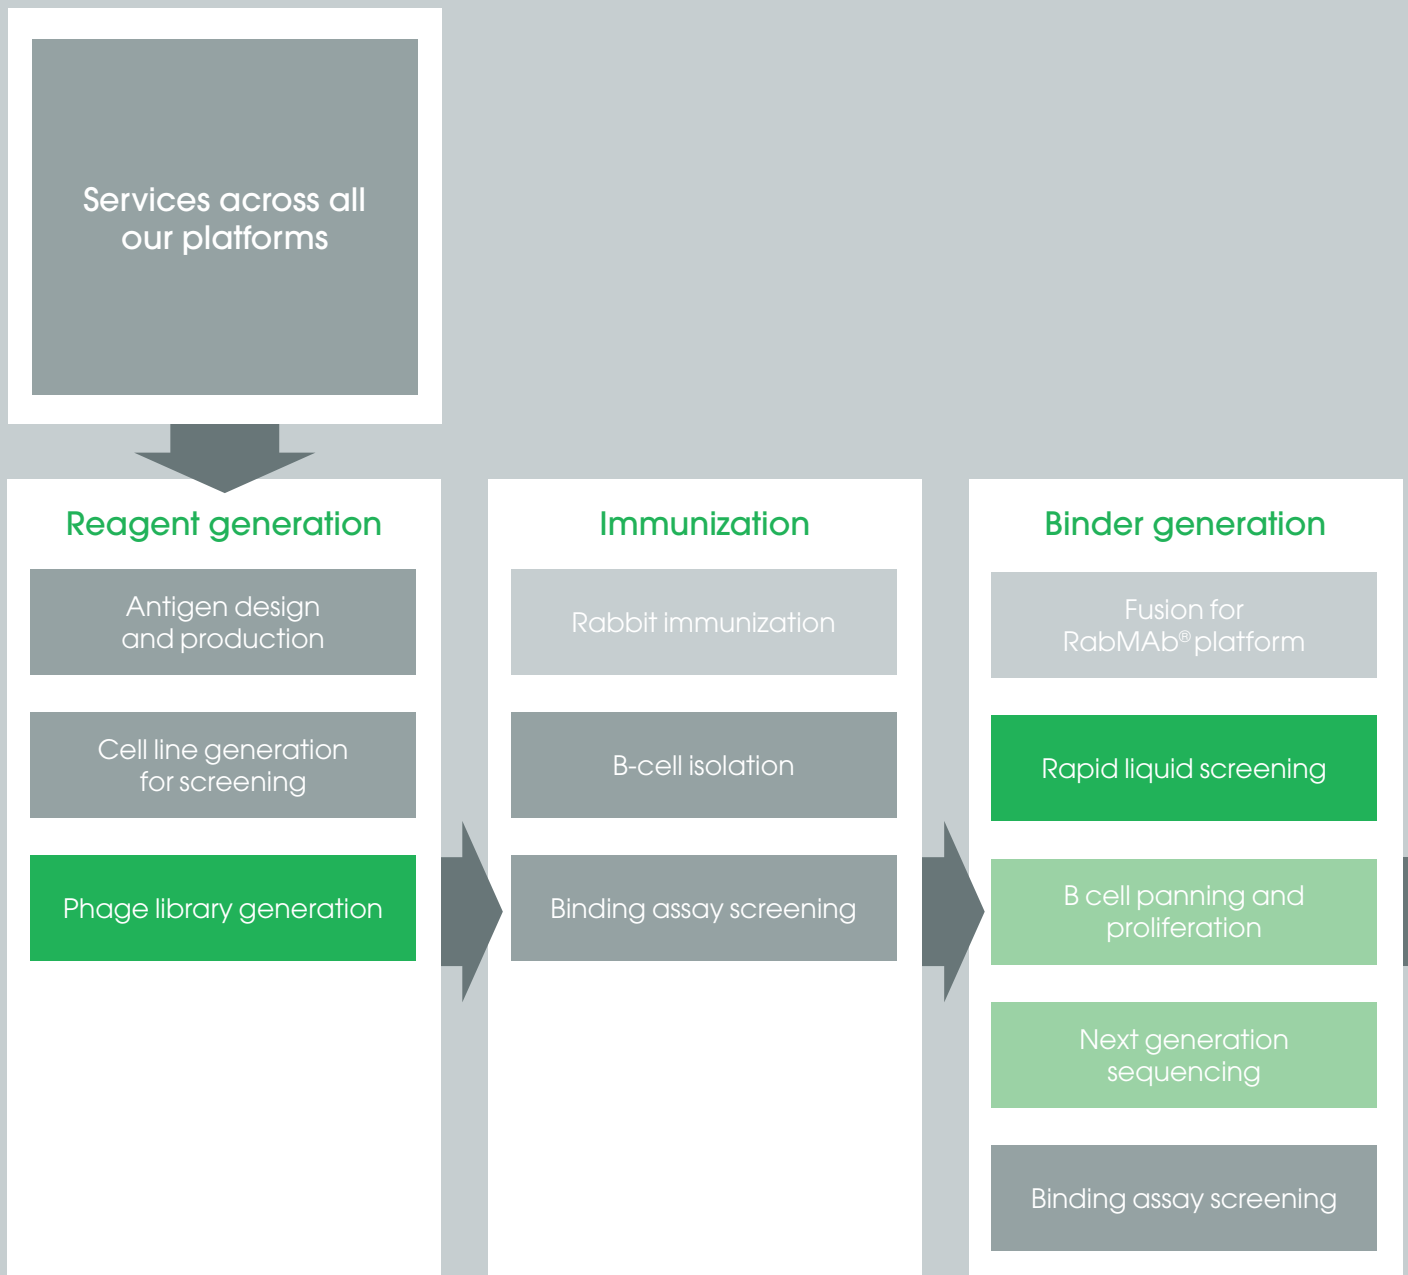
Services across all our platforms

Reagent generation

Antigen design and production

Cell line generation for screening

Phage library generation

Immunization

Rabbit immunization

B-cell isolation

Binding assay screening

Binder generation

Fusion for RabMAb® platform

Rapid liquid screening

B cell panning and proliferation

Next generation sequencing

Binding assay screening